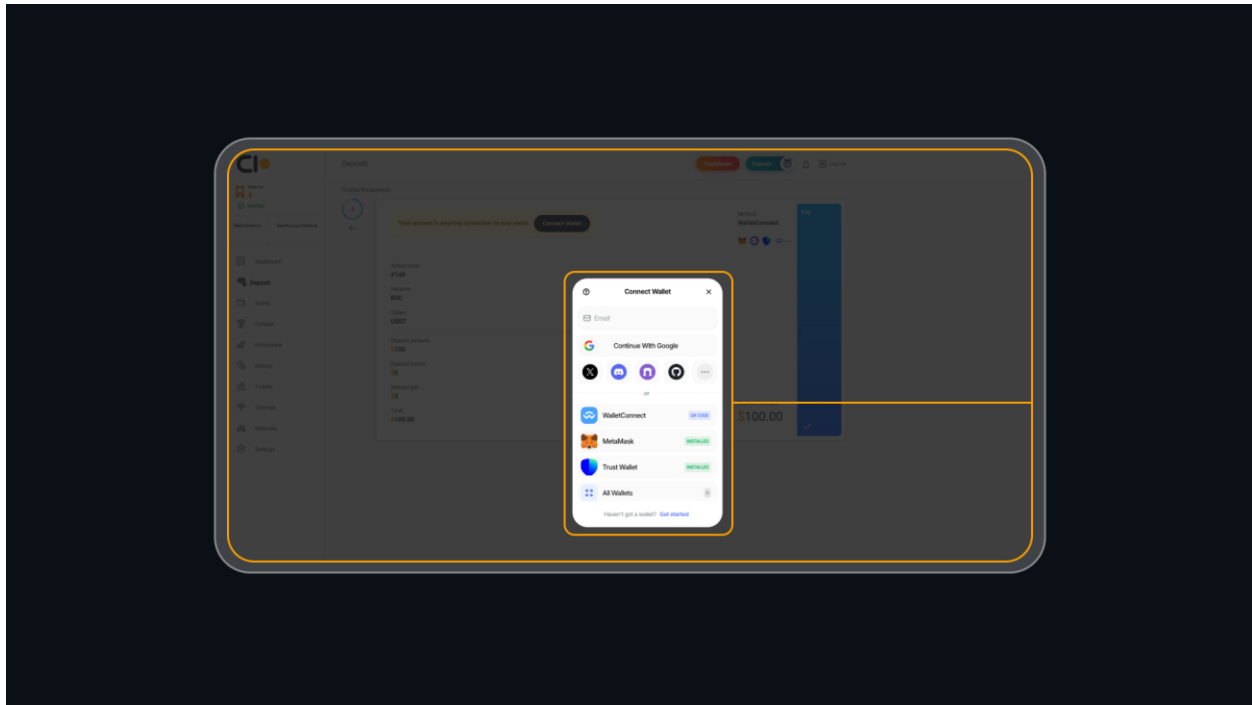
Deposit

Your account is awaiting connection to your wallet. Connect Wallet

Dashboard
Deposit

$100.00

Connect Wallet

Email

Continue With Google

or

WalletConnect QR CODE

MetaMask INSTALLED

Trust Wallet INSTALLED

All Wallets

Haven't got a wallet? Get started